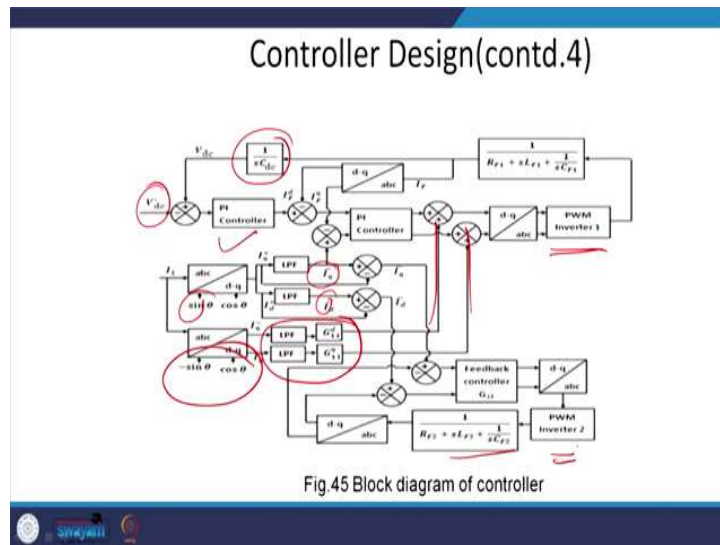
Controller Design(contd.4)

$V_{dc}$

$\frac{1}{sC_{dc}}$

$V_{dc}^*$

PI Controller

$I_F^q$

$I_F^*$

d-q

abc

$I_F$

$\frac{1}{R_{F1} + sL_{F1} + \frac{1}{sC_{F1}}}$

PI Controller

d-q

abc

PWM Inverter 1

$I_L$

abc

d-q

$\sin\theta$

$\cos\theta$

$I_q^*$

LPF

$I_q$

$I_d^*$

LPF

$I_d$

abc

d-q

$-\sin\theta$

$\cos\theta$

LPF

LPF

$G_{LT}^q$

$G_{LT}^d$

Feedback controller $G_{LL}$

d-q

abc

d-q

abc

$\frac{1}{R_{F2} + sL_{F2} + \frac{1}{sC_{F2}}}$

PWM Inverter 2

Fig.45 Block diagram of controller

swayam